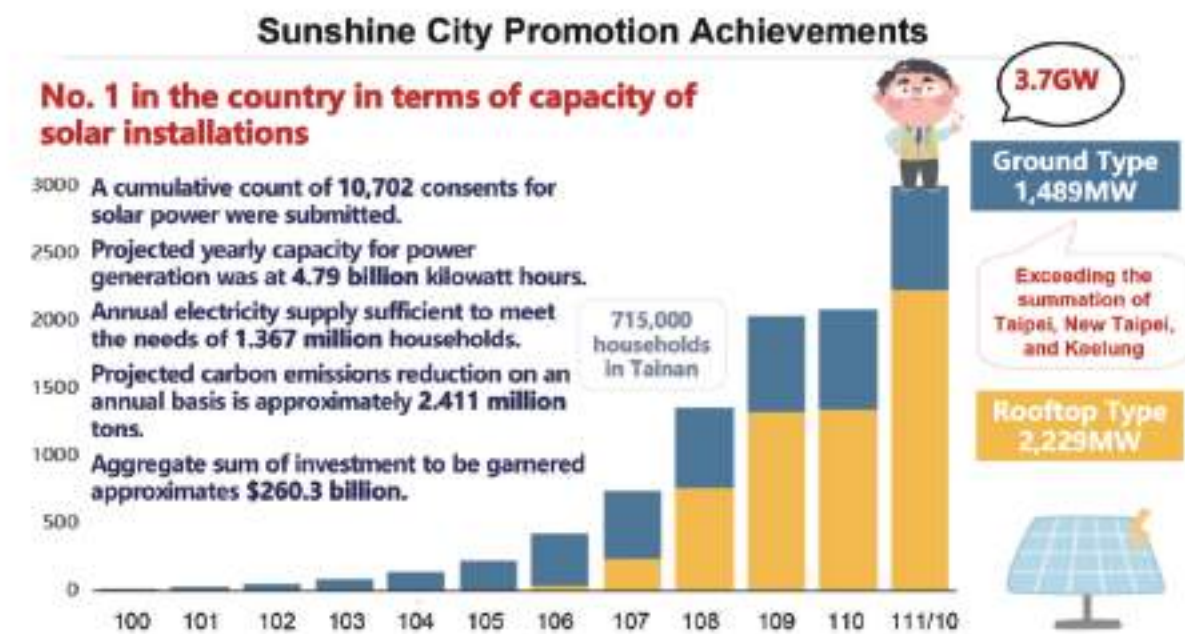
Sunshine City Promotion Achievements

No. 1 in the country in terms of capacity of solar installations

3.7GW

Ground Type
1,489MW

A cumulative count of 10,702 consents for solar power were submitted.

Projected yearly capacity for power generation was at 4.79 billion kilowatt hours.

Annual electricity supply sufficient to meet the needs of 1.367 million households.

Projected carbon emissions reduction on an annual basis is approximately 2.411 million tons.

Aggregate sum of investment to be garnered approximates $260.3 billion.

715,000 households in Tainan

Exceeding the summation of Taipei, New Taipei, and Keelung

Rooftop Type
2,229MW

3000
2500
2000
1500
1000
500
0

100 101 102 103 104 105 106 107 108 109 110 111/10